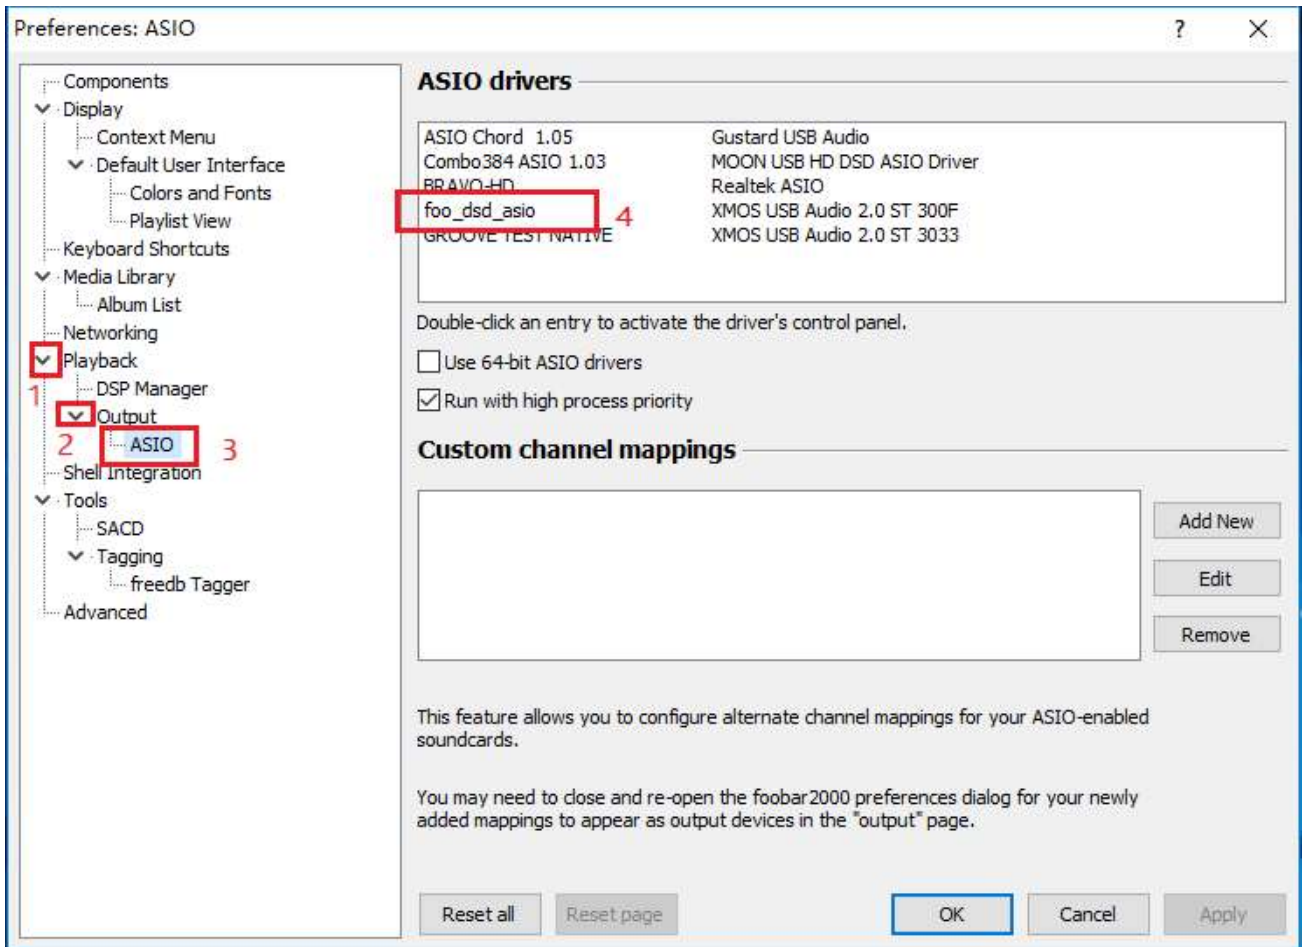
Preferences: ASIO
?
X

Components
Display
Context Menu
Default User Interface
Colors and Fonts
Playlist View
Keyboard Shortcuts
Media Library
Album List
Networking
Playback
1
DSP Manager
Output
2
ASIO
3
Shell Integration
Tools
SACD
Tagging
freedb Tagger
Advanced

ASIO drivers

ASIO Chord 1.05
Combo384 ASIO 1.03
BRAVO-HD
foo_dsd_asio
4
GROOVE TEST NATIVE
Gustard USB Audio
MOON USB HD DSD ASIO Driver
Realtek ASIO
XMOS USB Audio 2.0 ST 300F
XMOS USB Audio 2.0 ST 3033

Double-click an entry to activate the driver's control panel.

Use 64-bit ASIO drivers

Run with high process priority

Custom channel mappings

Add New
Edit
Remove

This feature allows you to configure alternate channel mappings for your ASIO-enabled soundcards.

You may need to close and re-open the foobar2000 preferences dialog for your newly added mappings to appear as output devices in the "output" page.

Reset all
Reset page
OK
Cancel
Apply